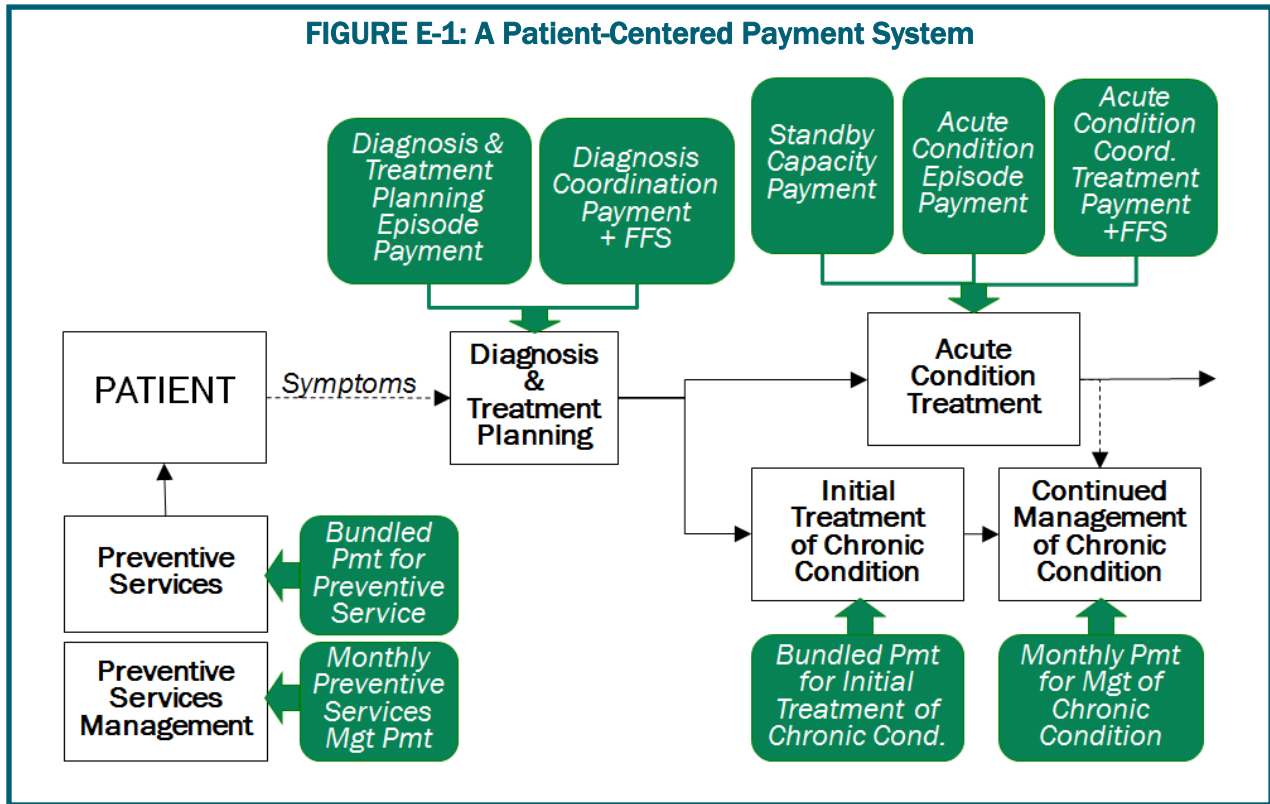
FIGURE E-1: A Patient-Centered Payment System

Diagnosis & Treatment Planning Episode Payment

Diagnosis Coordination Payment + FFS

Standby Capacity Payment

Acute Condition Episode Payment

Acute Condition Coord. Treatment Payment +FFS

PATIENT

Symptoms

Diagnosis & Treatment Planning

Acute Condition Treatment

Initial Treatment of Chronic Condition

Continued Management of Chronic Condition

Preventive Services

Bundled Pmt for Preventive Service

Preventive Services Management

Monthly Preventive Services Mgt Pmt

Bundled Pmt for Initial Treatment of Chronic Cond.

Monthly Pmt for Mgt of Chronic Condition